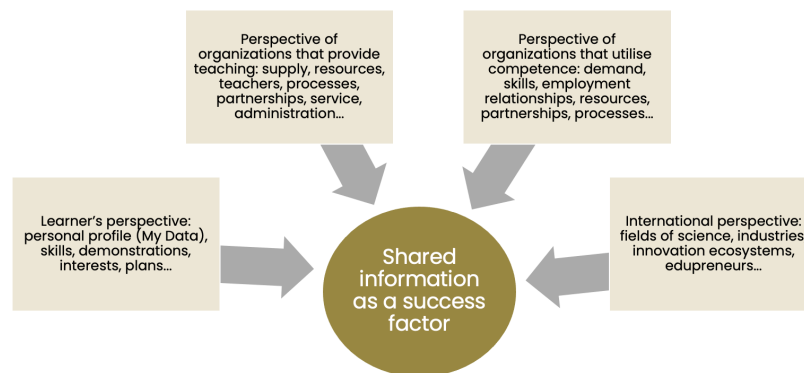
Perspective of organizations that provide teaching: supply, resources, teachers, processes, partnerships, service, administration...

Perspective of organizations that utilise competence: demand, skills, employment relationships, resources, partnerships, processes...

Learner's perspective: personal profile (My Data), skills, demonstrations, interests, plans...

Shared information as a success factor

International perspective: fields of science, industries innovation ecosystems, edupreneurs...